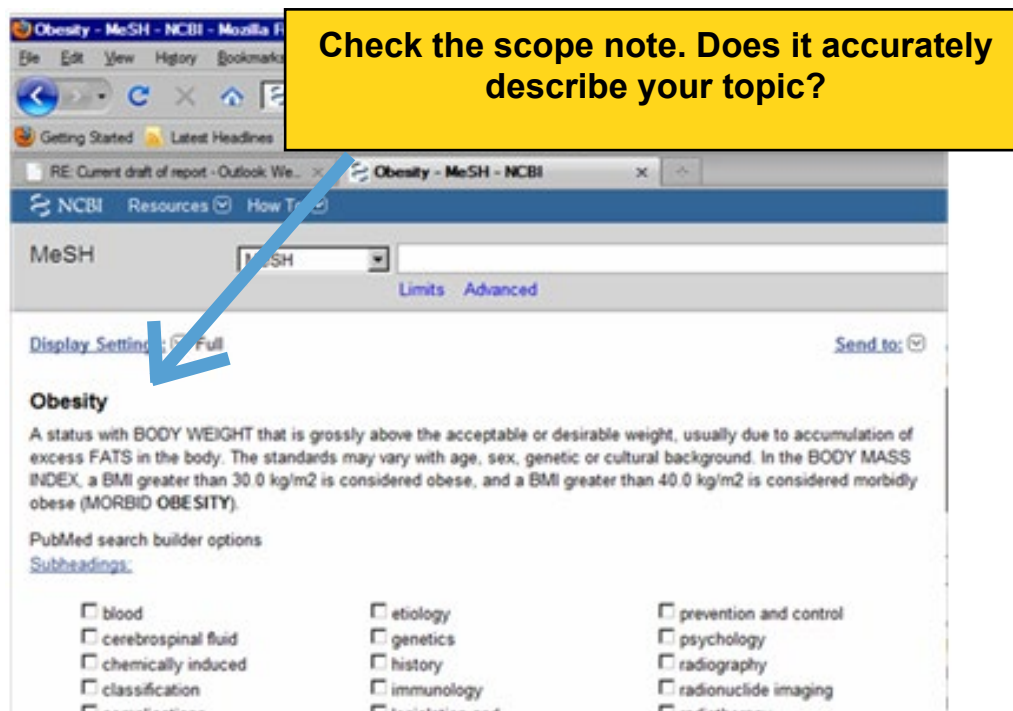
Obesity - MeSH - NCBI - Mozilla F

File Edit View History Bookmarks

Getting Started Latest Headlines

Check the scope note. Does it accurately describe your topic?

RE: Current draft of report - Outlook We...

Obesity - MeSH - NCBI

NCBI Resources How To

MeSH

MeSH

Limits Advanced

Display Settings: Full

Send to:

Obesity

A status with BODY WEIGHT that is grossly above the acceptable or desirable weight, usually due to accumulation of excess FATS in the body. The standards may vary with age, sex, genetic or cultural background. In the BODY MASS INDEX, a BMI greater than 30.0 kg/m2 is considered obese, and a BMI greater than 40.0 kg/m2 is considered morbidly obese (MORBID OBESITY).

PubMed search builder options

Subheadings:

| | | |
|---|---|---|
| blood | etiology | prevention and control |
| cerebrospinal fluid | genetics | psychology |
| chemically induced | history | radiography |
| classification | immunology | radionuclide imaging |
| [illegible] | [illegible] | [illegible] |